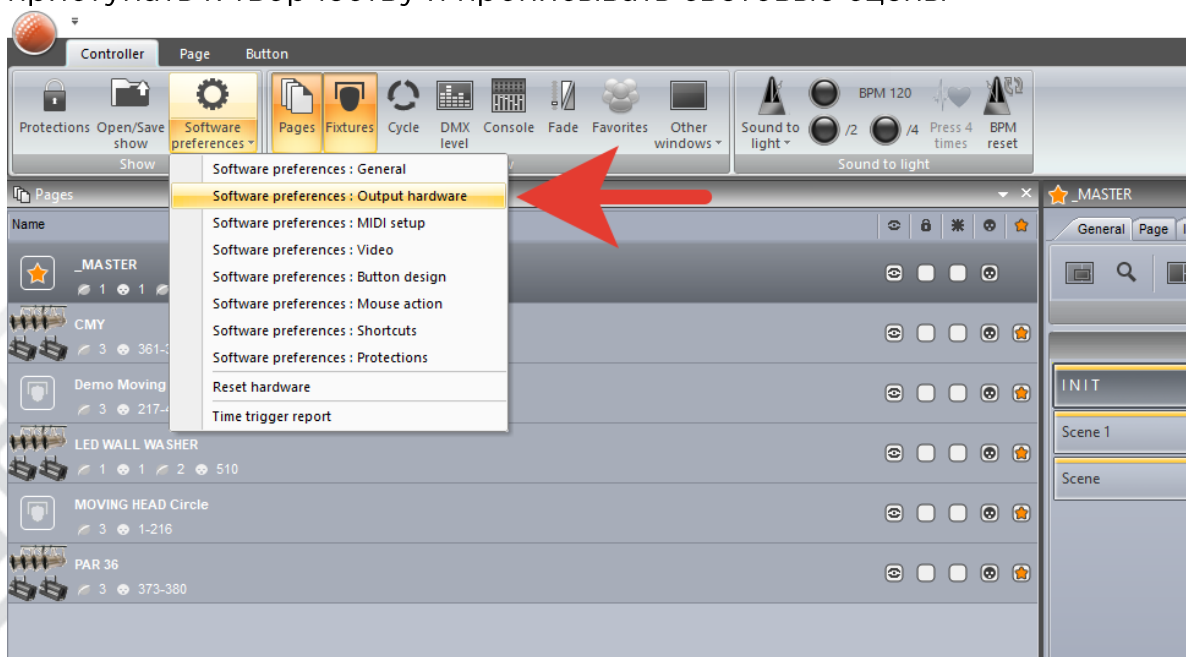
Controller Page Button

Protections Open/Save show Software preferences Pages Fixtures Cycle DMX level Console Fade Favorites Other windows

Show

Sound to light /2 /4 BPM 120 Press 4 times BPM reset

Sound to light

Pages

Name

_MASTER
1 1

CMY
3 361-3

Demo Moving
3 217-

LED WALL WASHER
1 1 2 510

MOVING HEAD Circle
3 1-216

PAR 36
3 373-380

Software preferences : General
Software preferences : Output hardware
Software preferences : MIDI setup
Software preferences : Video
Software preferences : Button design
Software preferences : Mouse action
Software preferences : Shortcuts
Software preferences : Protections
Reset hardware
Time trigger report

_MASTER

General Page

INIT

Scene 1

Scene